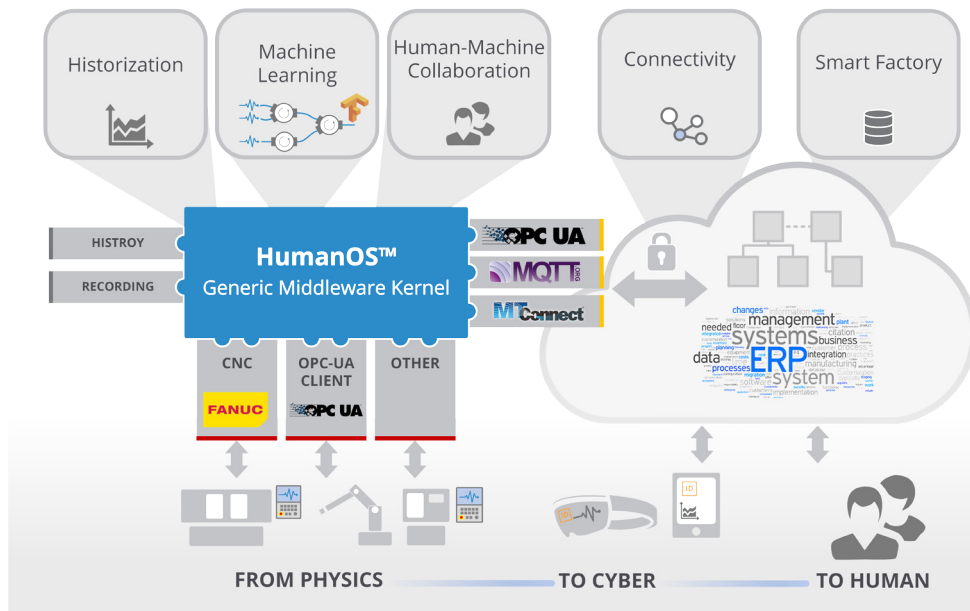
Historization

Machine Learning

Human-Machine Collaboration

Connectivity

Smart Factory

HISTROY

RECORDING

HumanOS™
Generic Middleware Kernel

OPC UA

MQTT

MTConnect

CNC

FANUC

OPC-UA CLIENT

OPC UA

OTHER

changes management systems ERP system data needed processes business integration implementation

ID

FROM PHYSICS

TO CYBER

TO HUMAN